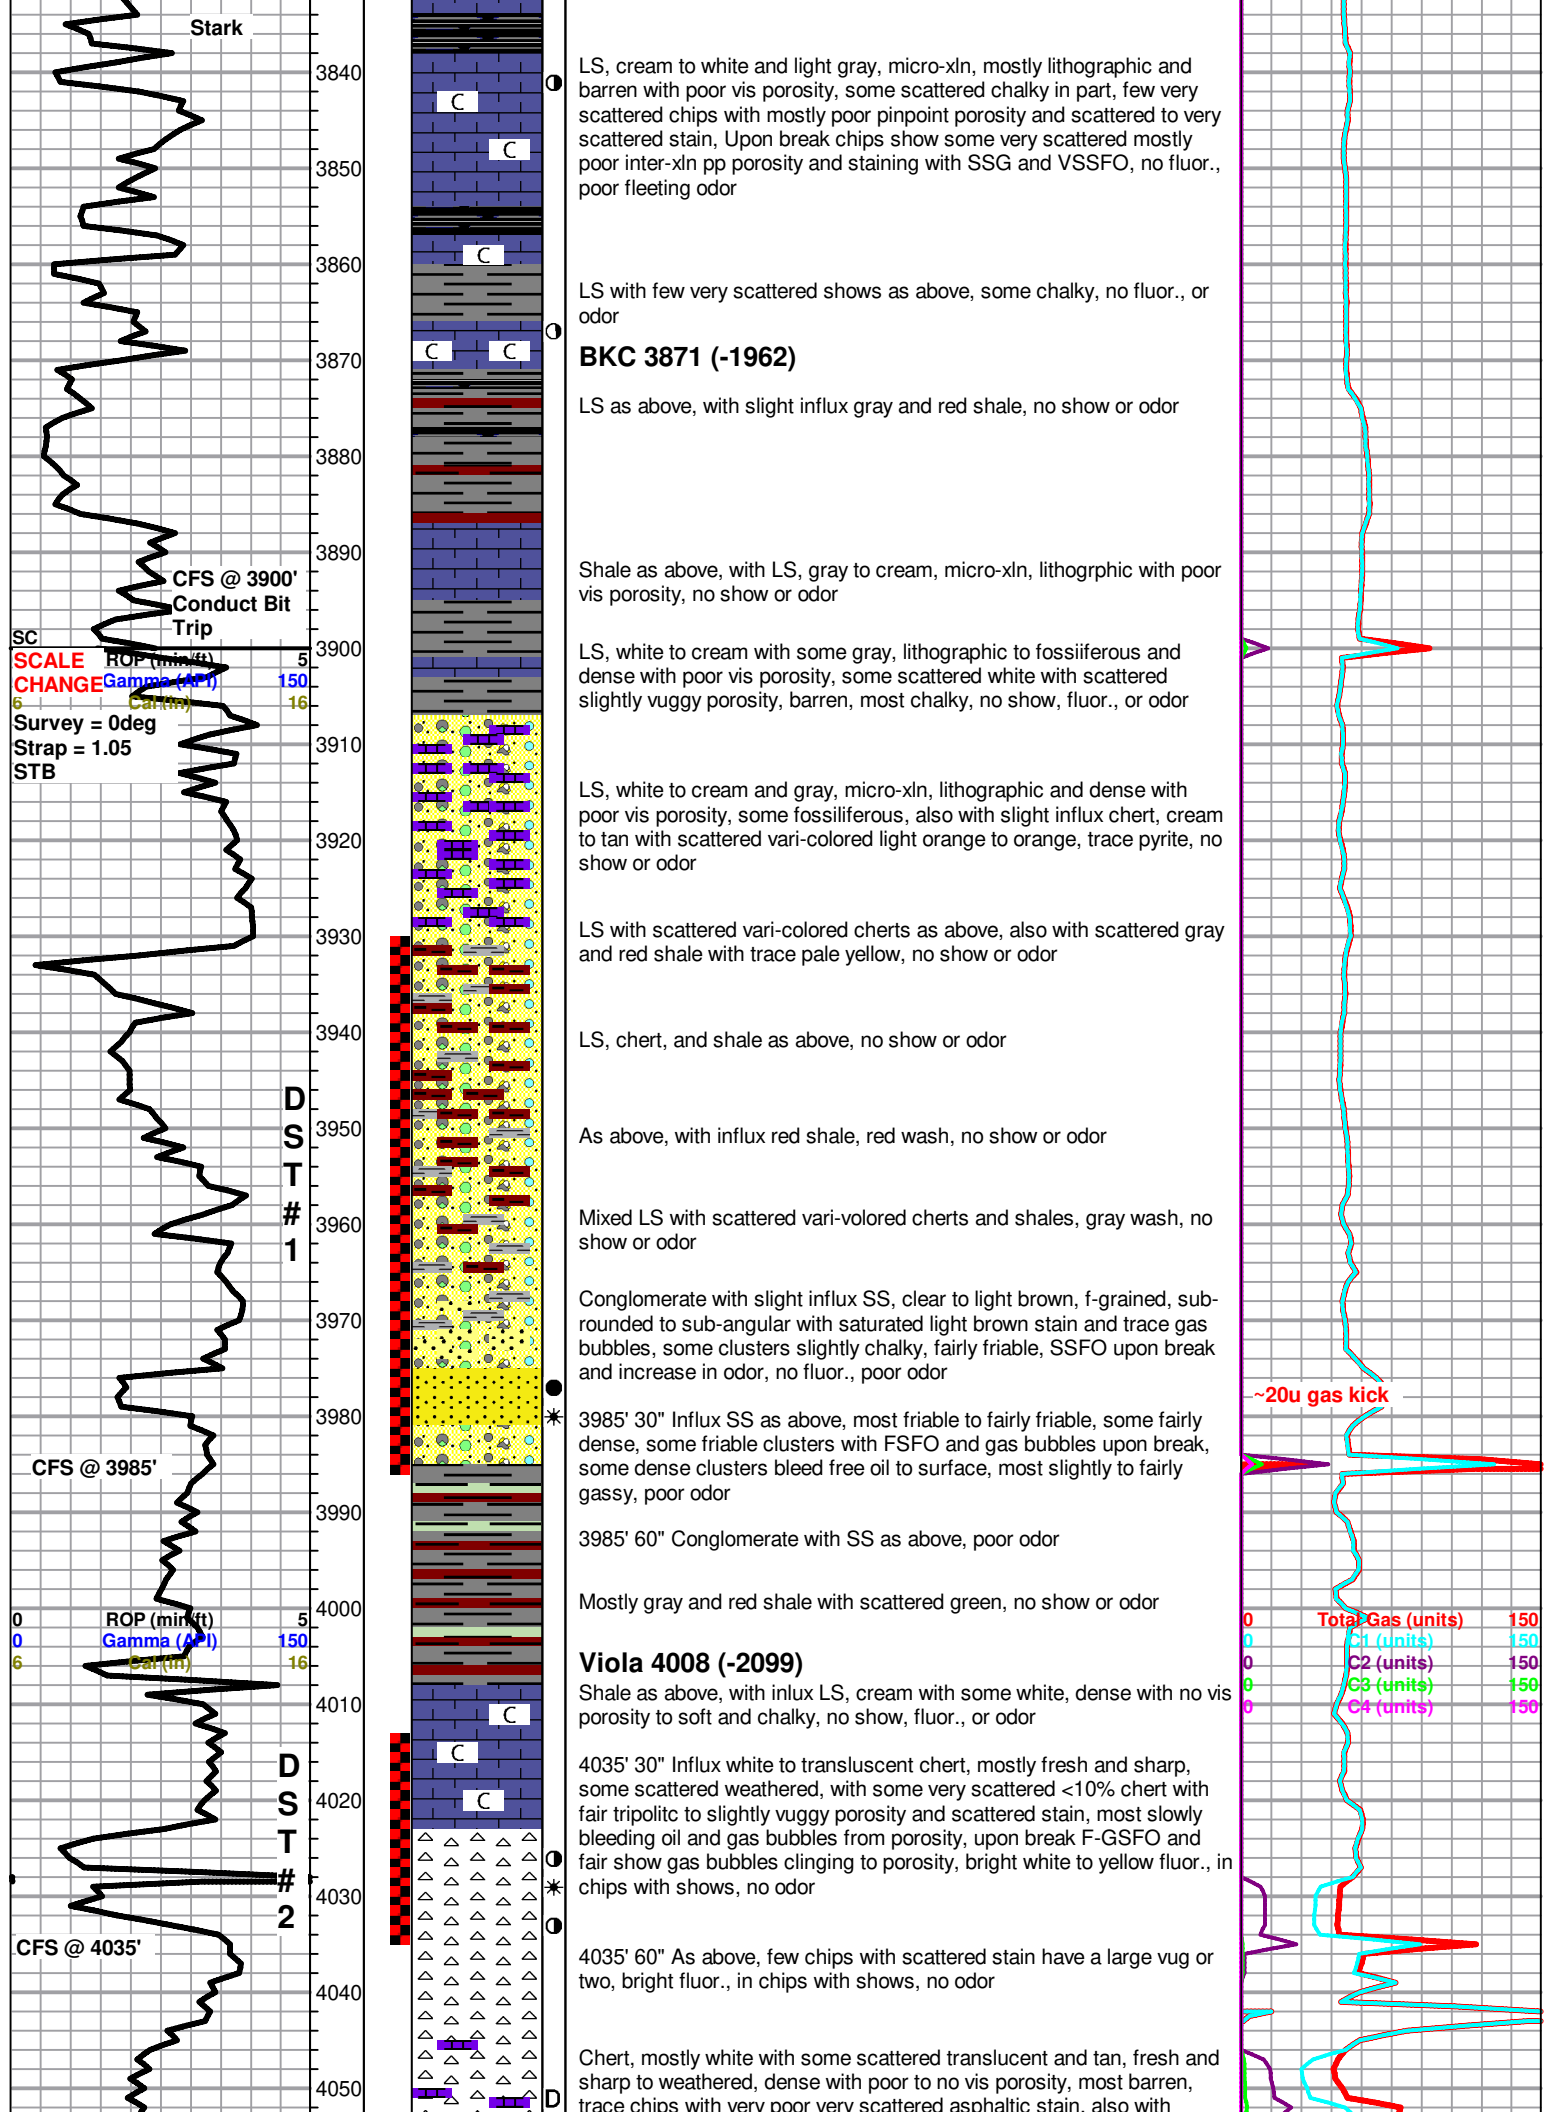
Stark

3840
3850
3860
3870
3880
3890
3900
3910
3920
3930
3940
3950
3960
3970
3980
3990
4000
4010
4020
4030
4040
4050

C
C
C
C C
C
C
C

LS, cream to white and light gray, micro-xln, mostly lithographic and barren with poor vis porosity, some scattered chalky in part, few very scattered chips with mostly poor pinpoint porosity and scattered to very scattered stain, Upon break chips show some very scattered mostly poor inter-xln pp porosity and staining with SSG and VSSFO, no fluor., poor fleeting odor

LS with few very scattered shows as above, some chalky, no fluor., or odor

BKC 3871 (-1962)

LS as above, with slight influx gray and red shale, no show or odor

CFS @ 3900'
Conduct Bit
Trip

SC
SCALE CHANGE
ROP (min/ft) 5
Gamma (API) 150
6 Cal (in) 16

Survey = 0deg
Strap = 1.05
STB

Shale as above, with LS, gray to cream, micro-xln, lithogrphic with poor vis porosity, no show or odor

LS, white to cream with some gray, lithographic to fossiliferous and dense with poor vis porosity, some scattered white with scattered slightly vuggy porosity, barren, most chalky, no show, fluor., or odor

LS, white to cream and gray, micro-xln, lithographic and dense with poor vis porosity, some fossiliferous, also with slight influx chert, cream to tan with scattered vari-colored light orange to orange, trace pyrite, no show or odor

LS with scattered vari-colored cherts as above, also with scattered gray and red shale with trace pale yellow, no show or odor

LS, chert, and shale as above, no show or odor

D
S
T
#
1

As above, with influx red shale, red wash, no show or odor

Mixed LS with scattered vari-volored cherts and shales, gray wash, no show or odor

Conglomerate with slight influx SS, clear to light brown, f-grained, sub-rounded to sub-angular with saturated light brown stain and trace gas bubbles, some clusters slightly chalky, fairly friable, SSFO upon break and increase in odor, no fluor., poor odor

~20u gas kick

3985' 30" Influx SS as above, most friable to fairly friable, some fairly dense, some friable clusters with FSFO and gas bubbles upon break, some dense clusters bleed free oil to surface, most slightly to fairly gassy, poor odor

CFS @ 3985'

3985' 60" Conglomerate with SS as above, poor odor

Mostly gray and red shale with scattered green, no show or odor

0 ROP (min/ft) 5
0 Gamma (API) 150
6 Cal (in) 16

0 Total Gas (units) 150
0 C1 (units) 150
0 C2 (units) 150
0 C3 (units) 150
0 C4 (units) 150

Viola 4008 (-2099)
Shale as above, with inlux LS, cream with some white, dense with no vis porosity to soft and chalky, no show, fluor., or odor

D
S
T
#
2

4035' 30" Influx white to transluscent chert, mostly fresh and sharp, some scattered weathered, with some very scattered <10% chert with fair tripolitc to slightly vuggy porosity and scattered stain, most slowly bleeding oil and gas bubbles from porosity, upon break F-GSFO and fair show gas bubbles clinging to porosity, bright white to yellow fluor., in chips with shows, no odor

CFS @ 4035'

4035' 60" As above, few chips with scattered stain have a large vug or two, bright fluor., in chips with shows, no odor

Chert, mostly white with some scattered translucent and tan, fresh and sharp to weathered, dense with poor to no vis porosity, most barren, trace chips with very poor very scattered asphaltic stain, also with

D